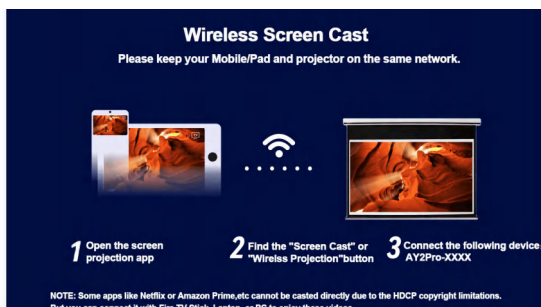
Wireless Screen Cast
Please keep your Mobile/Pad and projector on the same network.

1 Open the screen projection app

2 Find the "Screen Cast" or "Wirelss Projection"button

3 Connect the following device AY2Pro-XXXX

NOTE: Some apps like Netflix or Amazon Prime,etc cannot be casted directly due to the HDCP copyright limitations. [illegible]